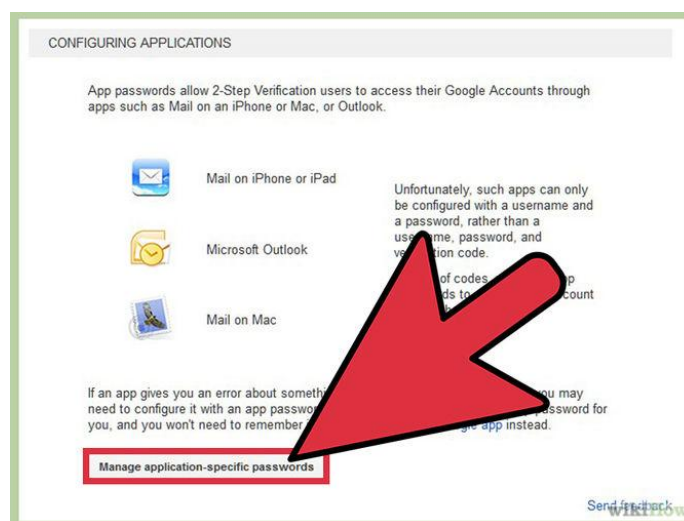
CONFIGURING APPLICATIONS

App passwords allow 2-Step Verification users to access their Google Accounts through apps such as Mail on an iPhone or Mac, or Outlook.

Mail on iPhone or iPad

Microsoft Outlook

Mail on Mac

Unfortunately, such apps can only be configured with a username and a password, rather than a use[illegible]me, password, and ve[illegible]tion code.

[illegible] of codes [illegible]p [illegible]ds to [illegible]count

If an app gives you an error about someth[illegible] you may need to configure it with an app passwo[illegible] password for you, and you won't need to remember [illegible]gle app instead.

Manage application-specific passwords

Send fe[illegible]

wikiHow